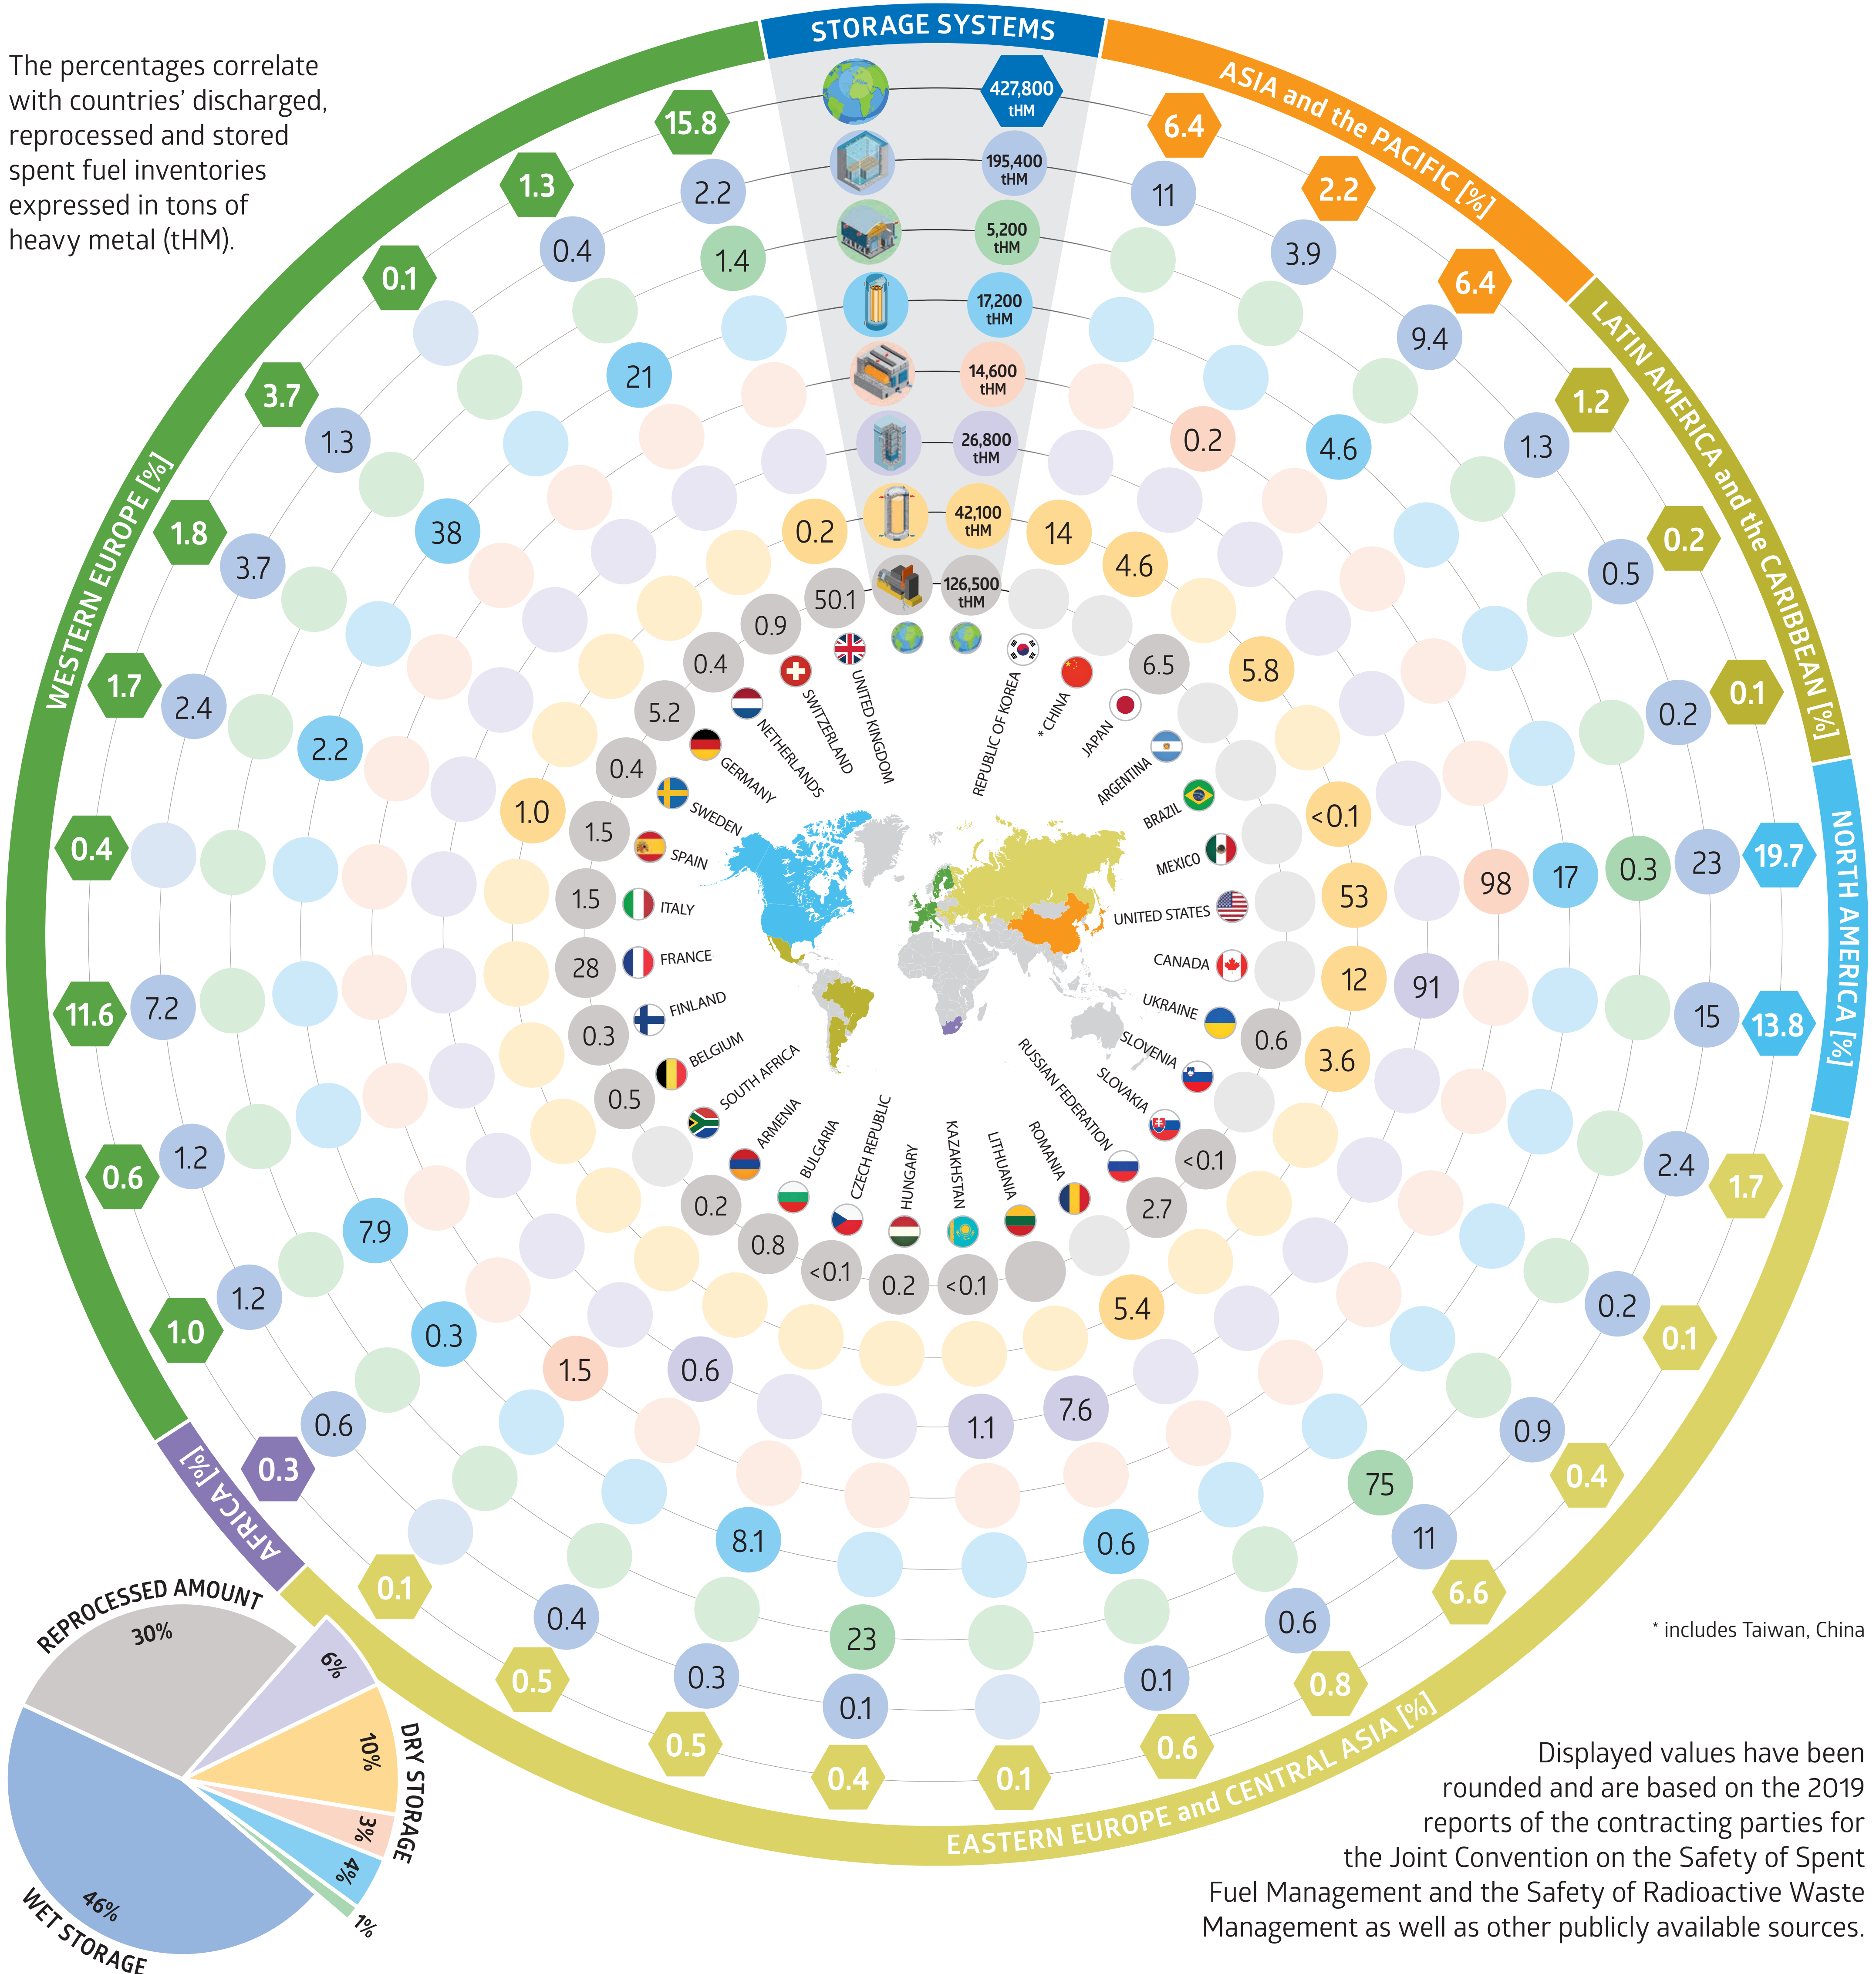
STORAGE SYSTEMS

The percentages correlate with countries' discharged, reprocessed and stored spent fuel inventories expressed in tons of heavy metal (tHM).

427,800 tHM
195,400 tHM
5,200 tHM
17,200 tHM
14,600 tHM
26,800 tHM
42,100 tHM
126,500 tHM

ASIA and the PACIFIC [%]
LATIN AMERICA and the CARIBBEAN [%]
NORTH AMERICA [%]
EASTERN EUROPE and CENTRAL ASIA [%]
AFRICA [%]
WESTERN EUROPE [%]

15.8 1.3 0.1 3.7 1.8 1.7 0.4 11.6 0.6 1.0
2.2 0.4 1.3 3.7 2.4 7.2 1.2 1.2 0.6
1.4 21 38 2.2 7.9 0.3
0.2 50.1 0.9 0.4 5.2 0.4 1.0 1.5 1.5 28 0.3 0.5 0.2 0.8 <0.1 0.2 <0.1
1.5 0.6 8.1 0.4 0.3 0.1 23 1.1 7.6 0.6 0.1
0.3 0.1 0.5 0.5 0.4 0.1 0.6 0.8 6.6 0.4 0.1 1.7
6.4 2.2 6.4 1.2 0.2 0.1 19.7 13.8
11 3.9 9.4 1.3 0.5 0.2 23 15 2.4 0.2 0.9 11 0.6
0.2 4.6 14 4.6 6.5 5.8 <0.1 53 12 0.6 3.6 <0.1 2.7 5.4
98 17 0.3 91 75

UNITED KINGDOM
SWITZERLAND
NETHERLANDS
GERMANY
SWEDEN
SPAIN
ITALY
FRANCE
FINLAND
BELGIUM
SOUTH AFRICA
ARMENIA
BULGARIA
CZECH REPUBLIC
HUNGARY
KAZAKHSTAN
LITHUANIA
ROMANIA
RUSSIAN FEDERATION
SLOVAKIA
SLOVENIA
UKRAINE
CANADA
UNITED STATES
MEXICO
BRAZIL
ARGENTINA
JAPAN
* CHINA
REPUBLIC OF KOREA

* includes Taiwan, China

REPROCESSED AMOUNT
30%
6%
10%
3%
4%
1%
46%
DRY STORAGE
WET STORAGE

Displayed values have been rounded and are based on the 2019 reports of the contracting parties for the Joint Convention on the Safety of Spent Fuel Management and the Safety of Radioactive Waste Management as well as other publicly available sources.